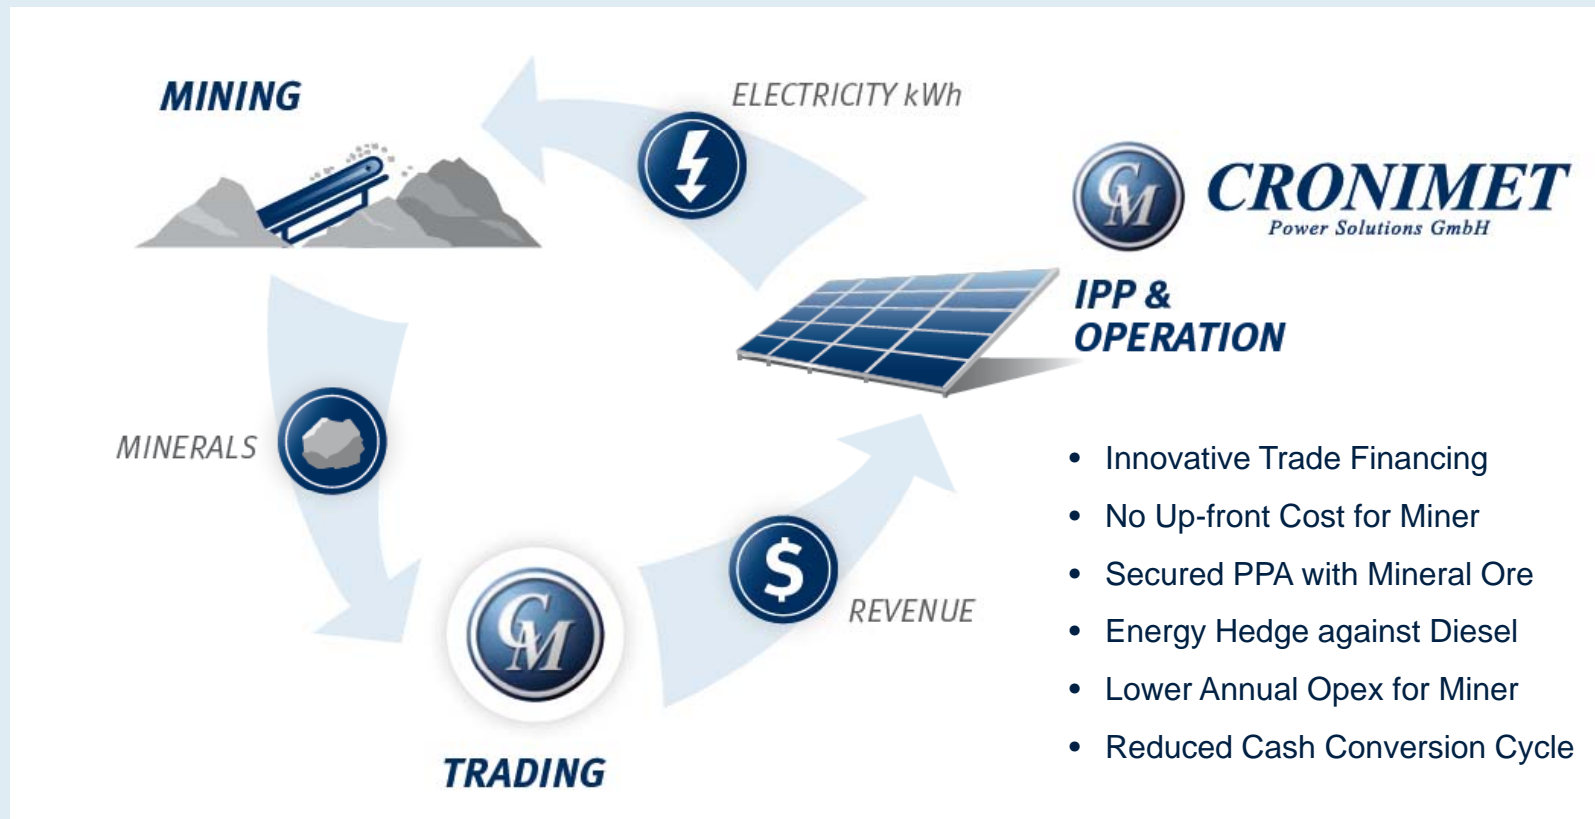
MINING

ELECTRICITY kWh

CM CRONIMET
Power Solutions GmbH

IPP & OPERATION

MINERALS

CM

TRADING

$

REVENUE

- Innovative Trade Financing
- No Up-front Cost for Miner
- Secured PPA with Mineral Ore
- Energy Hedge against Diesel
- Lower Annual Opex for Miner
- Reduced Cash Conversion Cycle